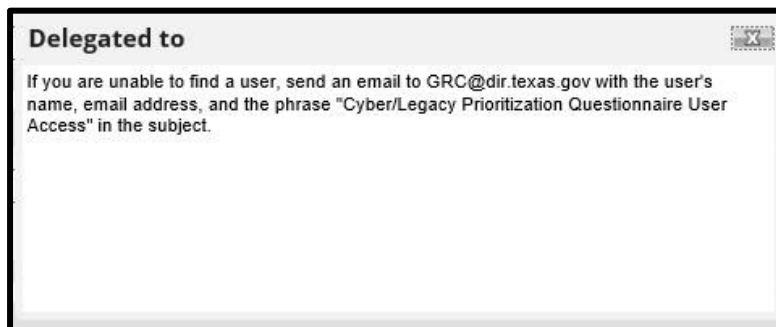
Delegated to

X

If you are unable to find a user, send an email to GRC@dir.texas.gov with the user's name, email address, and the phrase "Cyber/Legacy Prioritization Questionnaire User Access" in the subject.